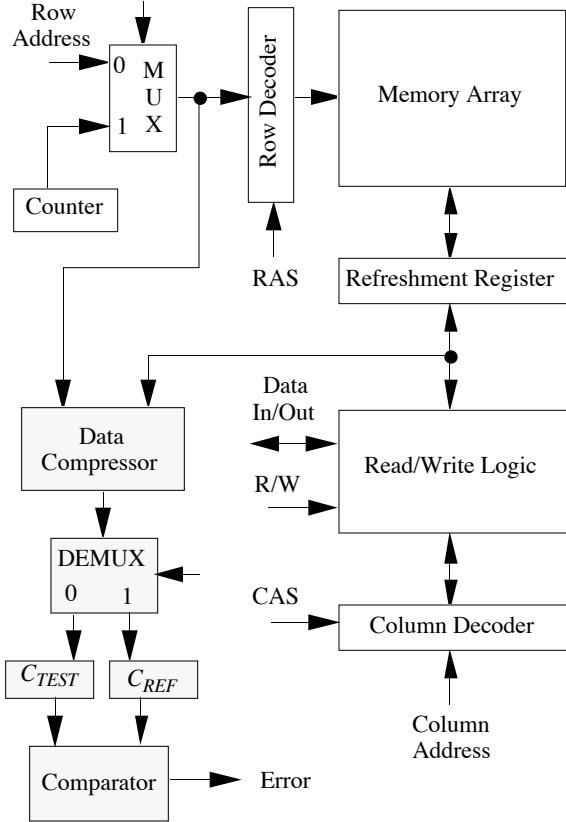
Row Address

0

1

M U X

Counter

Row Decoder

Memory Array

RAS

Refreshment Register

Data In/Out

Data Compressor

R/W

Read/Write Logic

DEMUX

0

1

CAS

Column Decoder

$C_{TEST}$

$C_{REF}$

Column Address

Comparator

Error